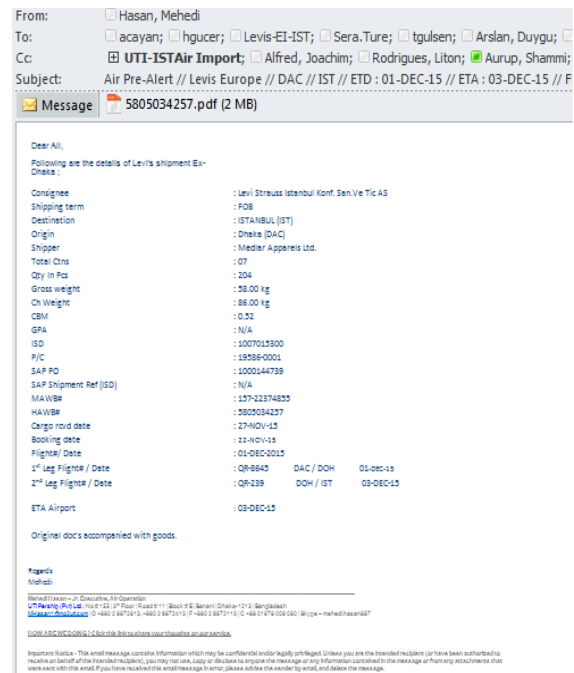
From: Hasan, Mehedi
To: acayan; hgucer; Levis-EI-IST; Sera.Ture; tgulsen; Arslan, Duygu;
Cc: UTI-ISTAir Import; Alfred, Joachim; Rodrigues, Liton; Aurup, Shammi;
Subject: Air Pre-Alert // Levis Europe // DAC // IST // ETD : 01-DEC-15 // ETA : 03-DEC-15 // F

Message 5805034257.pdf (2 MB)

Dear All,

Following are the details of Levi's shipment Ex-Dhaka :

| | |
|---|---|
| Consignee | : Levi Strauss Istanbul Konf. San.Ve Tic AS |
| Shipping term | : FOB |
| Destination | : ISTANBUL (IST) |
| Origin | : Dhaka (DAC) |
| Shipper | : Mediar Apparels Ltd. |
| Total Ctns | : 07 |
| Qty In Pcs | : 204 |
| Gross weight | : 58.00 kg |
| Ch Weight | : 86.00 kg |
| CBM | : 0.52 |
| GPA | : N/A |
| ISD | : 1007015300 |
| P/C | : 19586-0001 |
| SAP PO | : 1000144739 |
| SAP Shipment Ref (ISD) | : N/A |
| MAWB# | : 157-22374855 |
| HAWB# | : 5805034257 |
| Cargo rcvd date | : 27-NOV-15 |
| Booking date | : 22-NOV-15 |
| Flight#/ Date | : 01-DEC-2015 |
| 1st Leg Flight# / Date | : QR-8645 DAC / DOH 01-DEC-15 |
| 2nd Leg Flight# / Date | : QR-239 DOH / IST 03-DEC-15 |
| ETA Airport | : 03-DEC-15 |

Original doc's accompanied with goods.

Regards
Mehedi

Mehedi Hasan – Jr. Executive, Air Operation
UTI Pership (Pvt) Ltd. | No.# 125 | 5th Floor | Road # 11 | Block # E | Banani | Dhaka-1213 | Bangladesh
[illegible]

HOW ARE WE DOING? Click this link to share your thoughts on our service.

Important Notice – This email message contains information which may be confidential and/or legally privileged. Unless you are the intended recipient (or have been authorised to receive on behalf of the intended recipient), you may not use, copy or disclose to anyone the message or any information contained in the message or from any attachments that were sent with this email. If you have received this email message in error, please advise the sender by email, and delete the message.